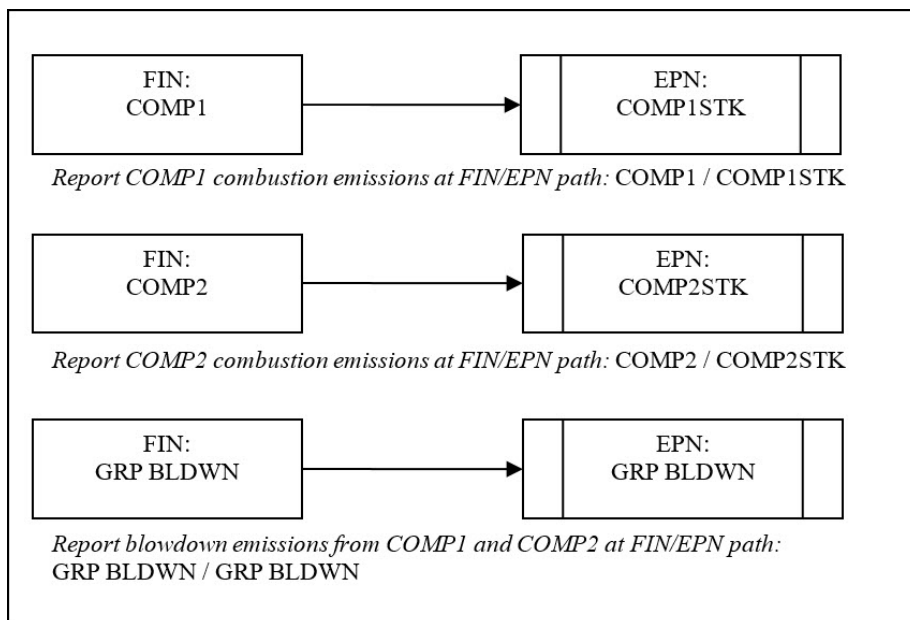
FIN:
COMP1

EPN:
COMP1STK

Report COMP1 combustion emissions at FIN/EPN path: COMP1 / COMP1STK

FIN:
COMP2

EPN:
COMP2STK

Report COMP2 combustion emissions at FIN/EPN path: COMP2 / COMP2STK

FIN:
GRP BLDWN

EPN:
GRP BLDWN

Report blowdown emissions from COMP1 and COMP2 at FIN/EPN path: GRP BLDWN / GRP BLDWN